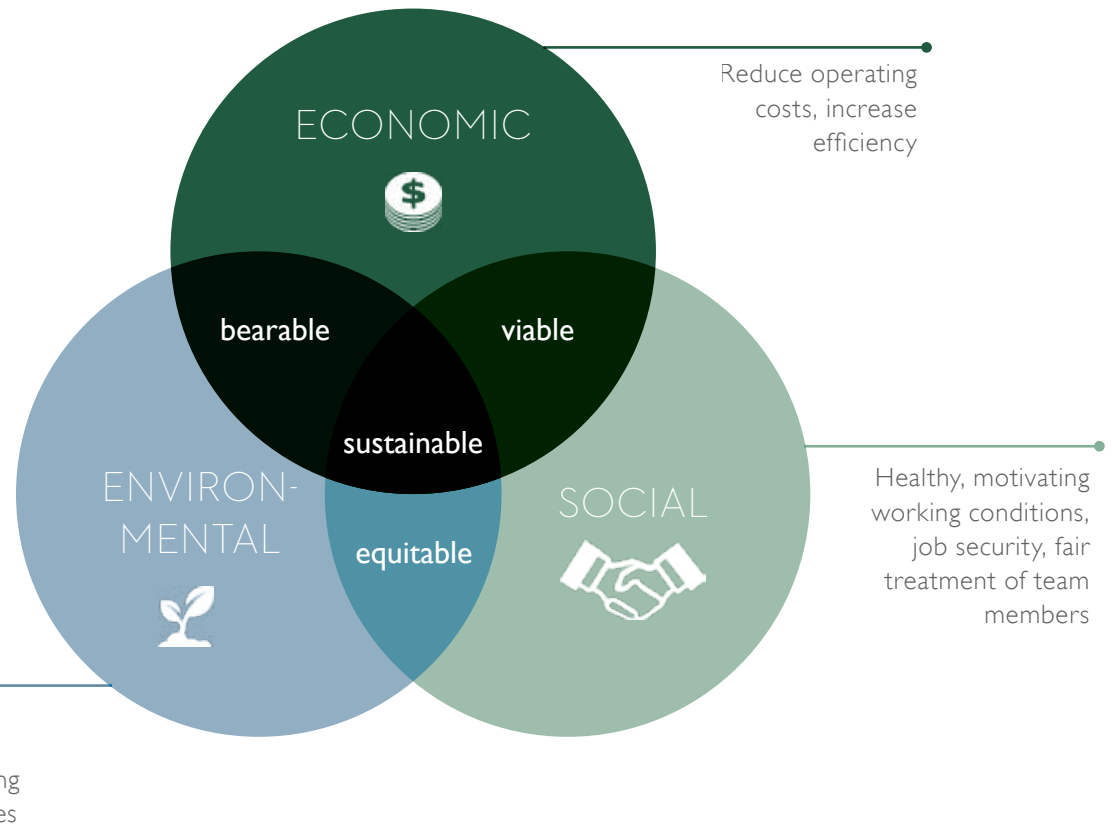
ECONOMIC

Reduce operating costs, increase efficiency

bearable

viable

sustainable

ENVIRON-MENTAL

equitable

SOCIAL

Healthy, motivating working conditions, job security, fair treatment of team members

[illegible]ng
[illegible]es